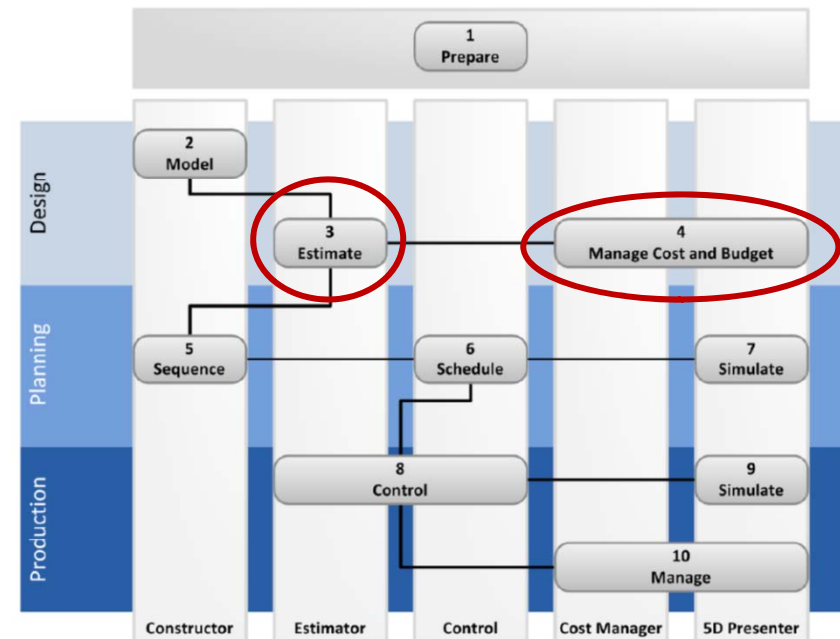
1
Prepare

Design

2
Model

3
Estimate

4
Manage Cost and Budget

Planning

5
Sequence

6
Schedule

7
Simulate

Production

8
Control

9
Simulate

10
Manage

Constructor

Estimator

Control

Cost Manager

5D Presenter